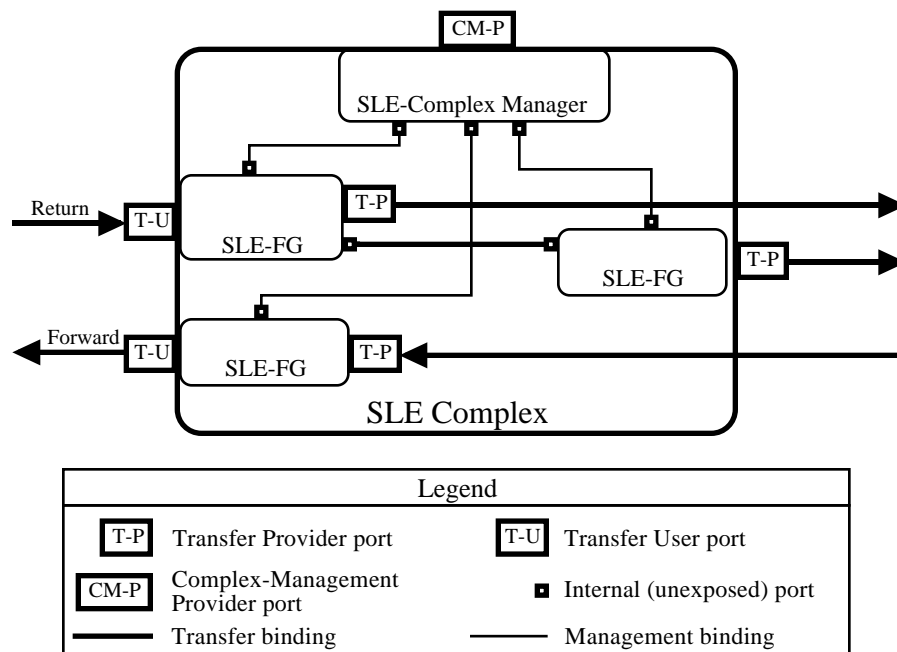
CM-P

SLE-Complex Manager

Return

T-U

T-P

SLE-FG

SLE-FG

T-P

Forward

T-U

SLE-FG

T-P

SLE Complex

Legend

T-P Transfer Provider port

T-U Transfer User port

CM-P Complex-Management Provider port

Internal (unexposed) port

Transfer binding

Management binding